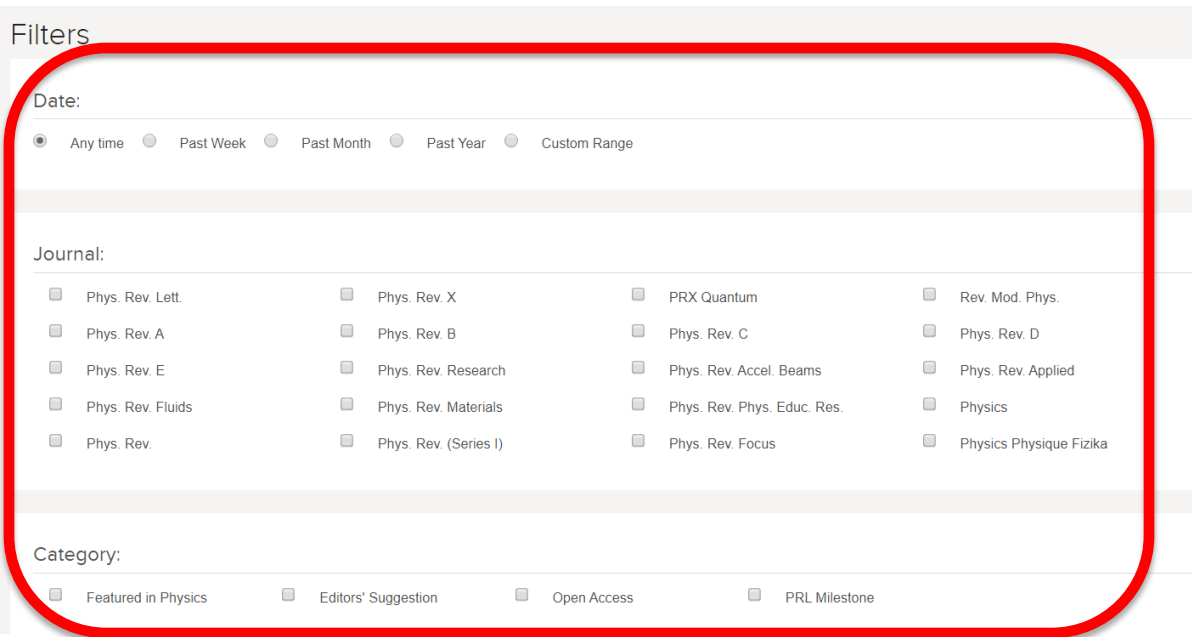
Filters

Date:

Any time Past Week Past Month Past Year Custom Range

Journal:

Phys. Rev. Lett.
Phys. Rev. X
PRX Quantum
Rev. Mod. Phys.
Phys. Rev. A
Phys. Rev. B
Phys. Rev. C
Phys. Rev. D
Phys. Rev. E
Phys. Rev. Research
Phys. Rev. Accel. Beams
Phys. Rev. Applied
Phys. Rev. Fluids
Phys. Rev. Materials
Phys. Rev. Phys. Educ. Res.
Physics
Phys. Rev.
Phys. Rev. (Series I)
Phys. Rev. Focus
Physics Physique Fizika

Category:

Featured in Physics Editors' Suggestion Open Access PRL Milestone